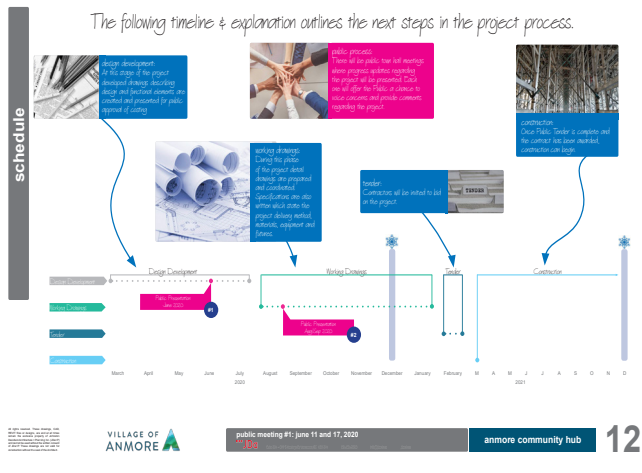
schedule

The following timeline & explanation outlines the next steps in the project process.

design development:
At this stage of the project developed drawings describing design and functional elements are created and presented for public approval of costing.

public process:
There will be public town hall meetings where progress updates regarding the project will be presented. Each one will offer the Public a chance to voice concerns and provide comments regarding the project.

construction:
Once Public Tender is complete and the contract has been awarded, construction can begin.

working drawings:
During this phase of the project detail drawings are prepared and coordinated. Specifications are also written which states the project delivery method, materials, equipment and fixtures.

tender:
Contractors will be invited to bid on the project.

TENDER

Design Development
Working Drawings
Tender
Construction

Design Development
Working Drawings
Tender
Construction

Public Presentation
June 2020
#1

Public Presentation
Aug/Sept 2020
#2

March April May June July August September October November December January February M A M J J A S O N D
2020
2021

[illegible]

VILLAGE OF ANMORE

public meeting #1: june 11 and 17, 2020

anmore community hub

12